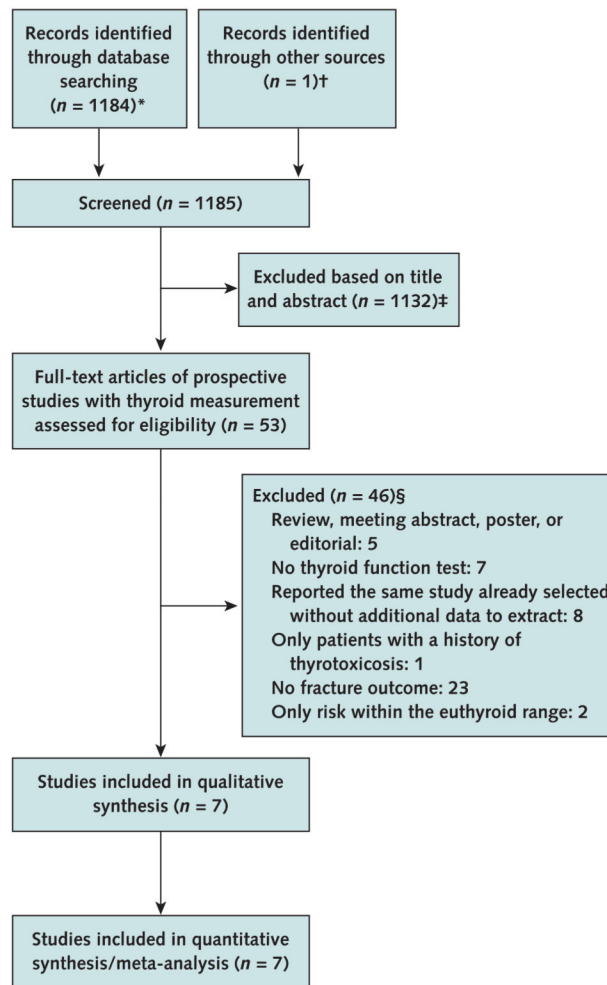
Records identified through database searching ($n$ = 1184)*

Records identified through other sources ($n$ = 1)†

Screened ($n$ = 1185)

Excluded based on title and abstract ($n$ = 1132)‡

Full-text articles of prospective studies with thyroid measurement assessed for eligibility ($n$ = 53)

Excluded ($n$ = 46)§
Review, meeting abstract, poster, or editorial: 5
No thyroid function test: 7
Reported the same study already selected without additional data to extract: 8
Only patients with a history of thyrotoxicosis: 1
No fracture outcome: 23
Only risk within the euthyroid range: 2

Studies included in qualitative synthesis ($n$ = 7)

Studies included in quantitative synthesis/meta-analysis ($n$ = 7)